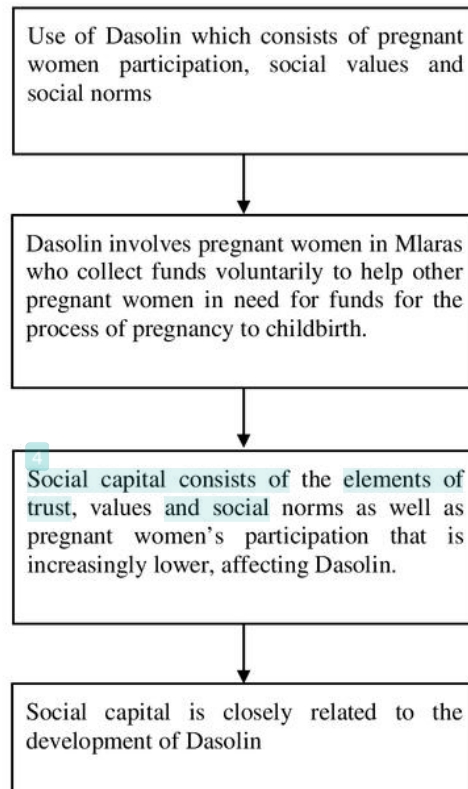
Use of Dasolin which consists of pregnant women participation, social values and social norms

Dasolin involves pregnant women in Mlaras who collect funds voluntarily to help other pregnant women in need for funds for the process of pregnancy to childbirth.

4

Social capital consists of the elements of trust, values and social norms as well as pregnant women's participation that is increasingly lower, affecting Dasolin.

Social capital is closely related to the development of Dasolin